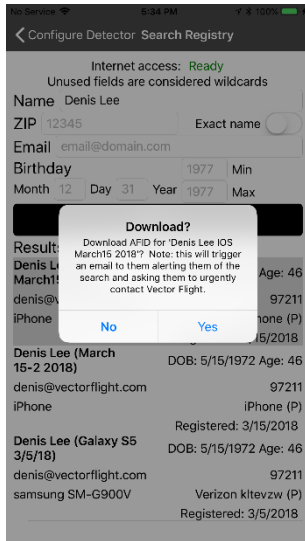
No Service 5:34 PM 100%

Configure Detector Search Registry

Internet access: Ready
Unused fields are considered wildcards

Name Denis Lee

ZIP 12345 Exact name

Email email@domain.com

Birthday 1977 Min

Month 12 Day 31 Year 1977 Max

Results

Denis Le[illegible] March15 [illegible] Age: 46

denis@v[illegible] 97211

iPhone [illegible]hone (P)

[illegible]/15/2018

Download?

Download AFID for 'Denis Lee IOS March15 2018'? Note: this will trigger an email to them alerting them of the search and asking them to urgently contact Vector Flight.

No Yes

Denis Lee (March 15-2 2018) DOB: 5/15/1972 Age: 46

denis@vectorflight.com 97211

iPhone iPhone (P)

Registered: 3/15/2018

Denis Lee (Galaxy S5 3/5/18) DOB: 5/15/1972 Age: 46

denis@vectorflight.com 97211

samsung SM-G900V Verizon kltevzw (P)

Registered: 3/5/2018